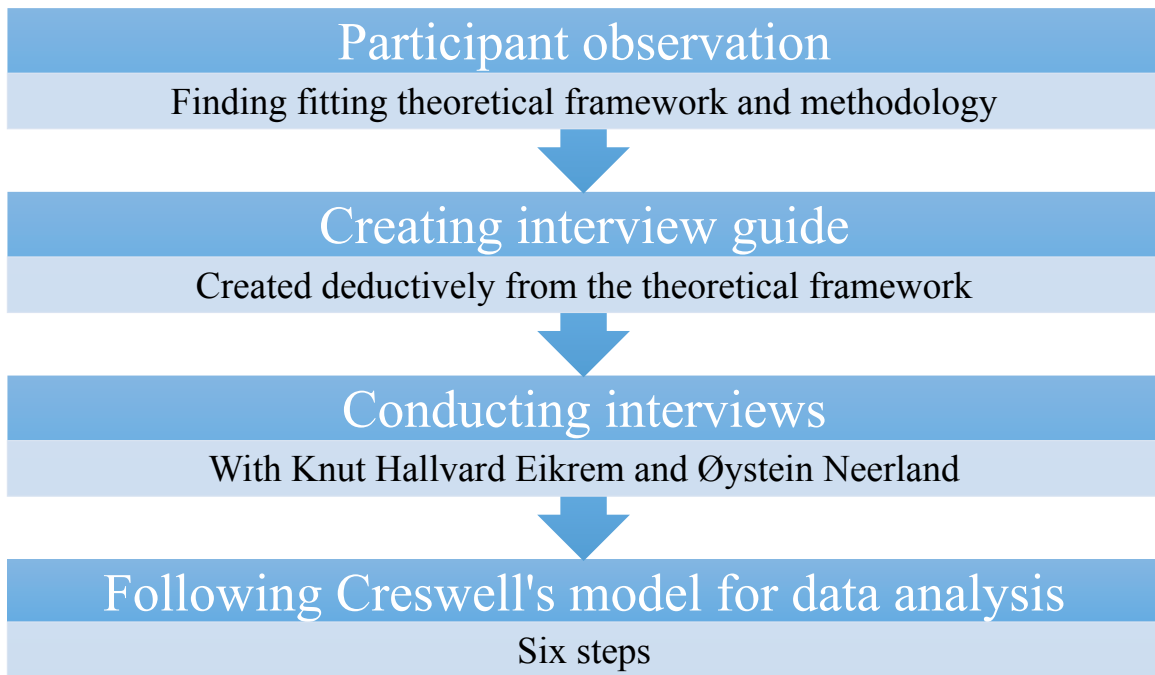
Participant observation
Finding fitting theoretical framework and methodology

Creating interview guide
Created deductively from the theoretical framework

Conducting interviews
With Knut Hallvard Eikrem and Øystein Neerland

Following Creswell's model for data analysis
Six steps